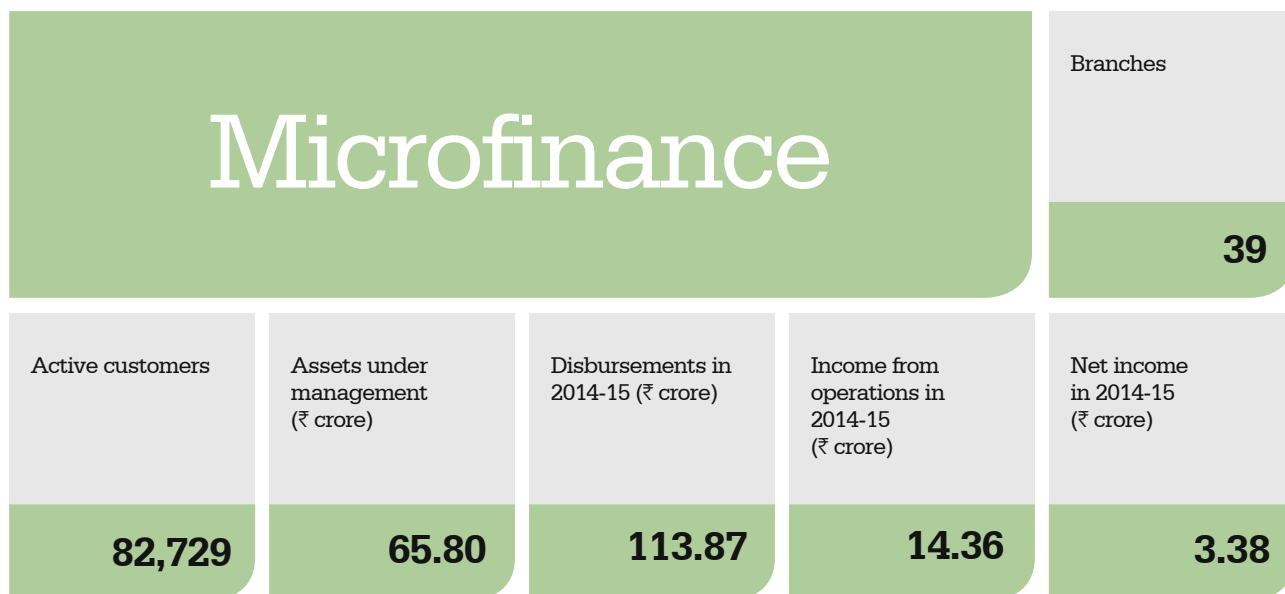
Microfinance

Branches

39

Active customers

82,729

Assets under management (₹ crore)

65.80

Disbursements in 2014-15 (₹ crore)

113.87

Income from operations in 2014-15 (₹ crore)

14.36

Net income in 2014-15 (₹ crore)

3.38